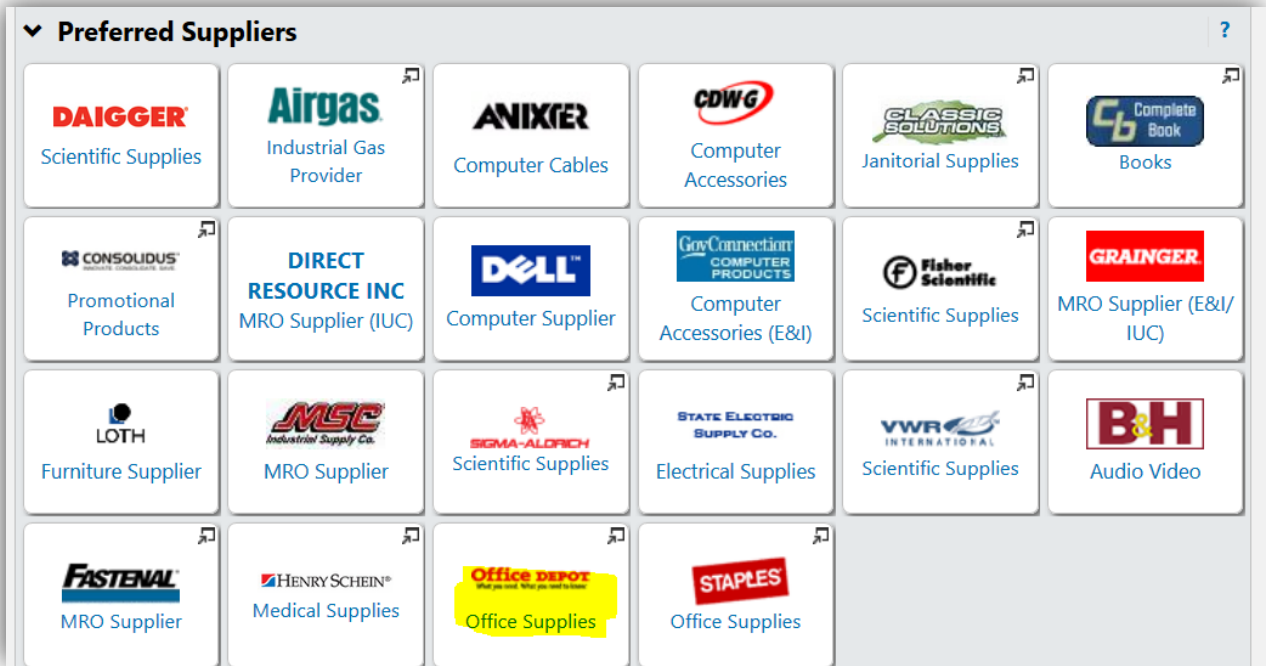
Preferred Suppliers

?

DAIGGER
Scientific Supplies

Airgas
Industrial Gas Provider

ANIXTER
Computer Cables

CDWG
Computer Accessories

CLASSIC SOLUTIONS
Janitorial Supplies

Cb Complete Book
Books

CONSOLIDUS
Promotional Products

DIRECT RESOURCE INC
MRO Supplier (IUC)

DELL
Computer Supplier

GovConnection COMPUTER PRODUCTS
Computer Accessories (E&I)

Fisher Scientific
Scientific Supplies

GRAINGER
MRO Supplier (E&I/ IUC)

LOTH
Furniture Supplier

MSC Industrial Supply Co.
MRO Supplier

SIGMA-ALDRICH
Scientific Supplies

STATE ELECTRIC SUPPLY CO.
Electrical Supplies

VWR INTERNATIONAL
Scientific Supplies

B&H
Audio Video

FASTENAL
MRO Supplier

HENRY SCHEIN®
Medical Supplies

Office DEPOT
Office Supplies

STAPLES
Office Supplies